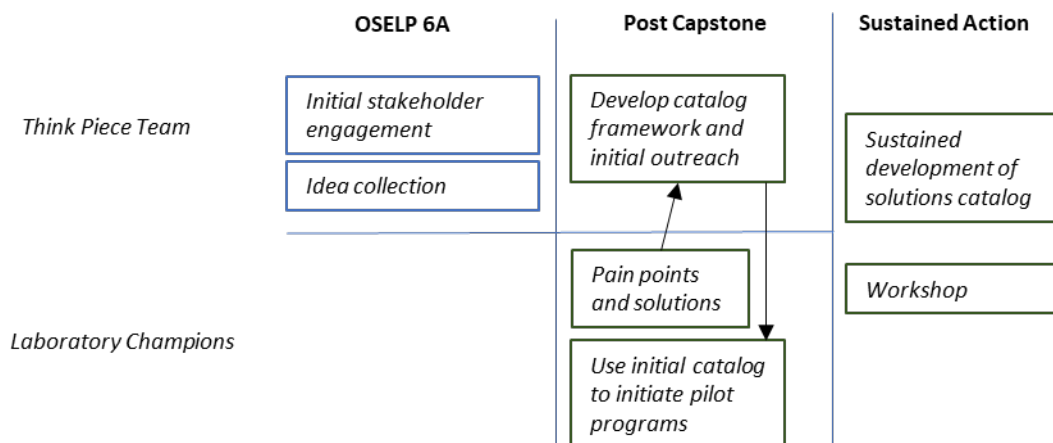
OSELP 6A

Post Capstone

Sustained Action

Think Piece Team

Initial stakeholder engagement

Idea collection

Develop catalog framework and initial outreach

Sustained development of solutions catalog

Pain points and solutions

Workshop

Laboratory Champions

Use initial catalog to initiate pilot programs